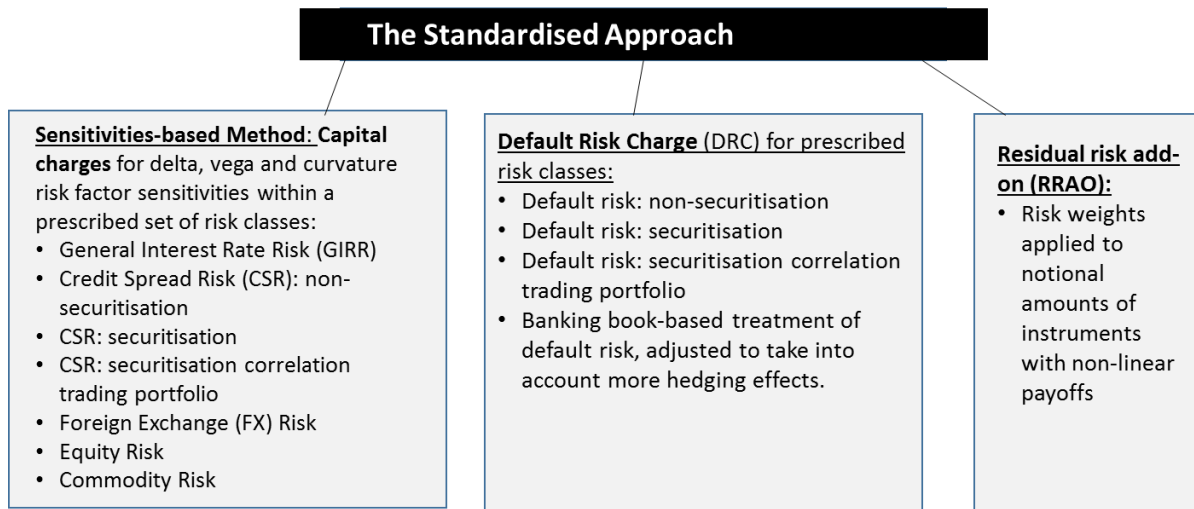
The Standardised Approach

Sensitivities-based Method: Capital charges for delta, vega and curvature risk factor sensitivities within a prescribed set of risk classes:
- General Interest Rate Risk (GIRR)
- Credit Spread Risk (CSR): non-securitisation
- CSR: securitisation
- CSR: securitisation correlation trading portfolio
- Foreign Exchange (FX) Risk
- Equity Risk
- Commodity Risk

Default Risk Charge (DRC) for prescribed risk classes:
- Default risk: non-securitisation
- Default risk: securitisation
- Default risk: securitisation correlation trading portfolio
- Banking book-based treatment of default risk, adjusted to take into account more hedging effects.

Residual risk add-on (RRAO):
- Risk weights applied to notional amounts of instruments with non-linear payoffs